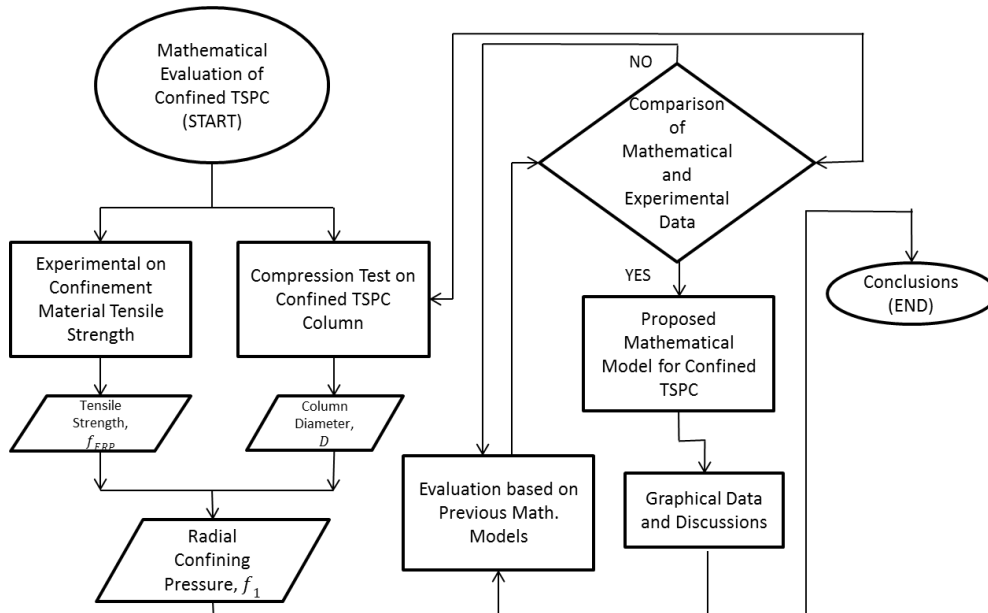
Mathematical Evaluation of Confined TSPC (START)

Experimental on Confinement Material Tensile Strength

Compression Test on Confined TSPC Column

Tensile Strength, $f_{FRP}$

Column Diameter, $D$

Radial Confining Pressure, $f_1$

NO

Comparison of Mathematical and Experimental Data

YES

Proposed Mathematical Model for Confined TSPC

Evaluation based on Previous Math. Models

Graphical Data and Discussions

Conclusions (END)